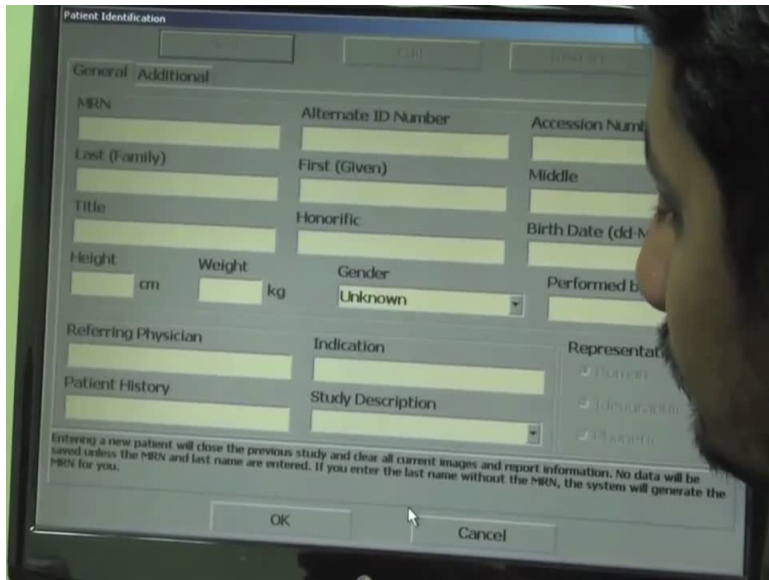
Patient Identification

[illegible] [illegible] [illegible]

General Additional

MRN

Alternate ID Number

Accession Numb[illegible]

Last (Family)

First (Given)

Middle

Title

Honorific

Birth Date (dd-M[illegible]

Height cm

Weight kg

Gender

Unknown

Performed b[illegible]

Referring Physician

Indication

Representat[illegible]

Patient History

Study Description

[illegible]

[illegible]

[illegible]

Entering a new patient will close the previous study and clear all current images and report information. No data will be saved unless the MRN and last name are entered. If you enter the last name without the MRN, the system will generate the MRN for you.

OK

Cancel